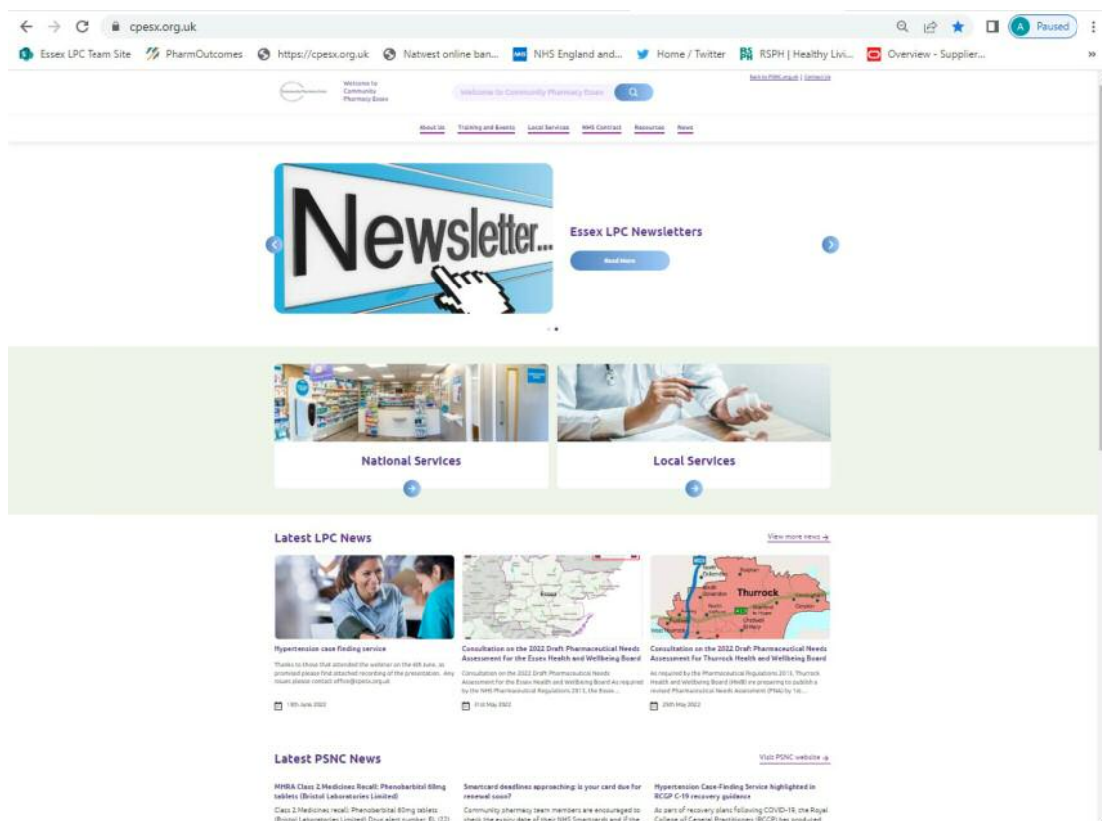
cpesx.org.uk

Paused

Essex LPC Team Site PharmOutcomes https://cpesx.org.uk Natwest online ban... NHS England and... Home / Twitter RSPH | Healthy Livi... Overview - Supplier...

Welcome to Community Pharmacy Essex

Welcome to Community Pharmacy Essex

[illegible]

About Us Training and Events Local Services NHS Contract Resources News

Newsletter...

Essex LPC Newsletters

Read More

National Services

Local Services

Latest LPC News

View more news →

Thurrock

Hypertension case finding service

Thanks to those that attended the webinar on the 4th June, as promised please find attached recording of the presentation. Any issues please contact office@cpesx.org.uk

14th June 2022

Consultation on the 2022 Draft Pharmaceutical Needs Assessment for the Essex Health and Wellbeing Board

Consultation on the 2022 Draft Pharmaceutical Needs Assessment for the Essex Health and Wellbeing Board As required by the NHS Pharmaceutical Regulations 2013, the Essex...

31st May 2022

Consultation on the 2022 Draft Pharmaceutical Needs Assessment for Thurrock Health and Wellbeing Board

As required by the Pharmaceutical Regulations 2013, Thurrock Health and Wellbeing Board (HWB) are preparing to publish a revised Pharmaceutical Needs Assessment (PNA) by 1st...

25th May 2022

Latest PSNC News

Visit PSNC website →

MHRA Class 2 Medicines Recall: Phenobarbital 60mg tablets (Bristol Laboratories Limited)

Class 2 Medicines recall: Phenobarbital 60mg tablets (Bristol Laboratories Limited) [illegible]

Smartcard deadlines approaching: is your card due for renewal soon?

Community pharmacy team members are encouraged to check the expiry date of their NHS Smartcards and if the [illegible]

Hypertension Case-Finding Service highlighted in RCGP C-19 recovery guidance

As part of recovery plans following COVID-19, the Royal College of General Practitioners (RCGP) has produced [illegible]